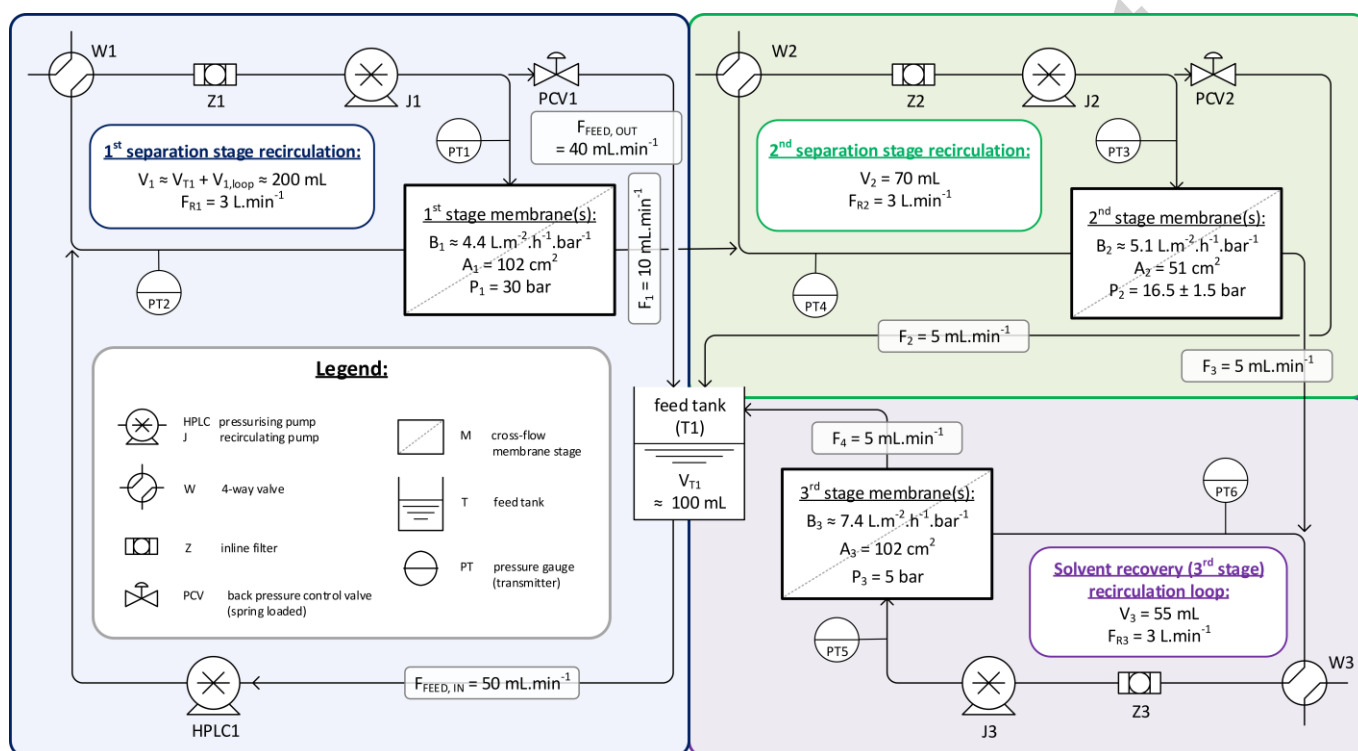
W1

Z1

J1

PCV1

PT1

$F_{FEED, OUT}$ = 40 mL.min$^{-1}$

1$^{st}$ separation stage recirculation:

$V_1 \approx V_{T1} + V_{1,loop} \approx 200$ mL

$F_{R1}$ = 3 L.min$^{-1}$

1$^{st}$ stage membrane(s):

$B_1 \approx 4.4$ L.m$^{-2}$.h$^{-1}$.bar$^{-1}$

$A_1$ = 102 cm$^2$

$P_1$ = 30 bar

$F_1$ = 10 mL.min$^{-1}$

PT2

W2

Z2

J2

PCV2

PT3

2$^{nd}$ separation stage recirculation:

$V_2$ = 70 mL

$F_{R2}$ = 3 L.min$^{-1}$

2$^{nd}$ stage membrane(s):

$B_2 \approx 5.1$ L.m$^{-2}$.h$^{-1}$.bar$^{-1}$

$A_2$ = 51 cm$^2$

$P_2$ = 16.5 ± 1.5 bar

PT4

$F_2$ = 5 mL.min$^{-1}$

$F_3$ = 5 mL.min$^{-1}$

Legend:

HPLC pressurising pump
J recirculating pump

W 4-way valve

Z inline filter

PCV back pressure control valve (spring loaded)

M cross-flow membrane stage

T feed tank

PT pressure gauge (transmitter)

feed tank (T1)

$V_{T1}$ ≈ 100 mL

$F_4$ = 5 mL.min$^{-1}$

3$^{rd}$ stage membrane(s):

$B_3 \approx 7.4$ L.m$^{-2}$.h$^{-1}$.bar$^{-1}$

$A_3$ = 102 cm$^2$

$P_3$ = 5 bar

PT6

Solvent recovery (3$^{rd}$ stage) recirculation loop:

$V_3$ = 55 mL

$F_{R3}$ = 3 L.min$^{-1}$

PT5

$F_{FEED, IN}$ = 50 mL.min$^{-1}$

HPLC1

J3

Z3

W3